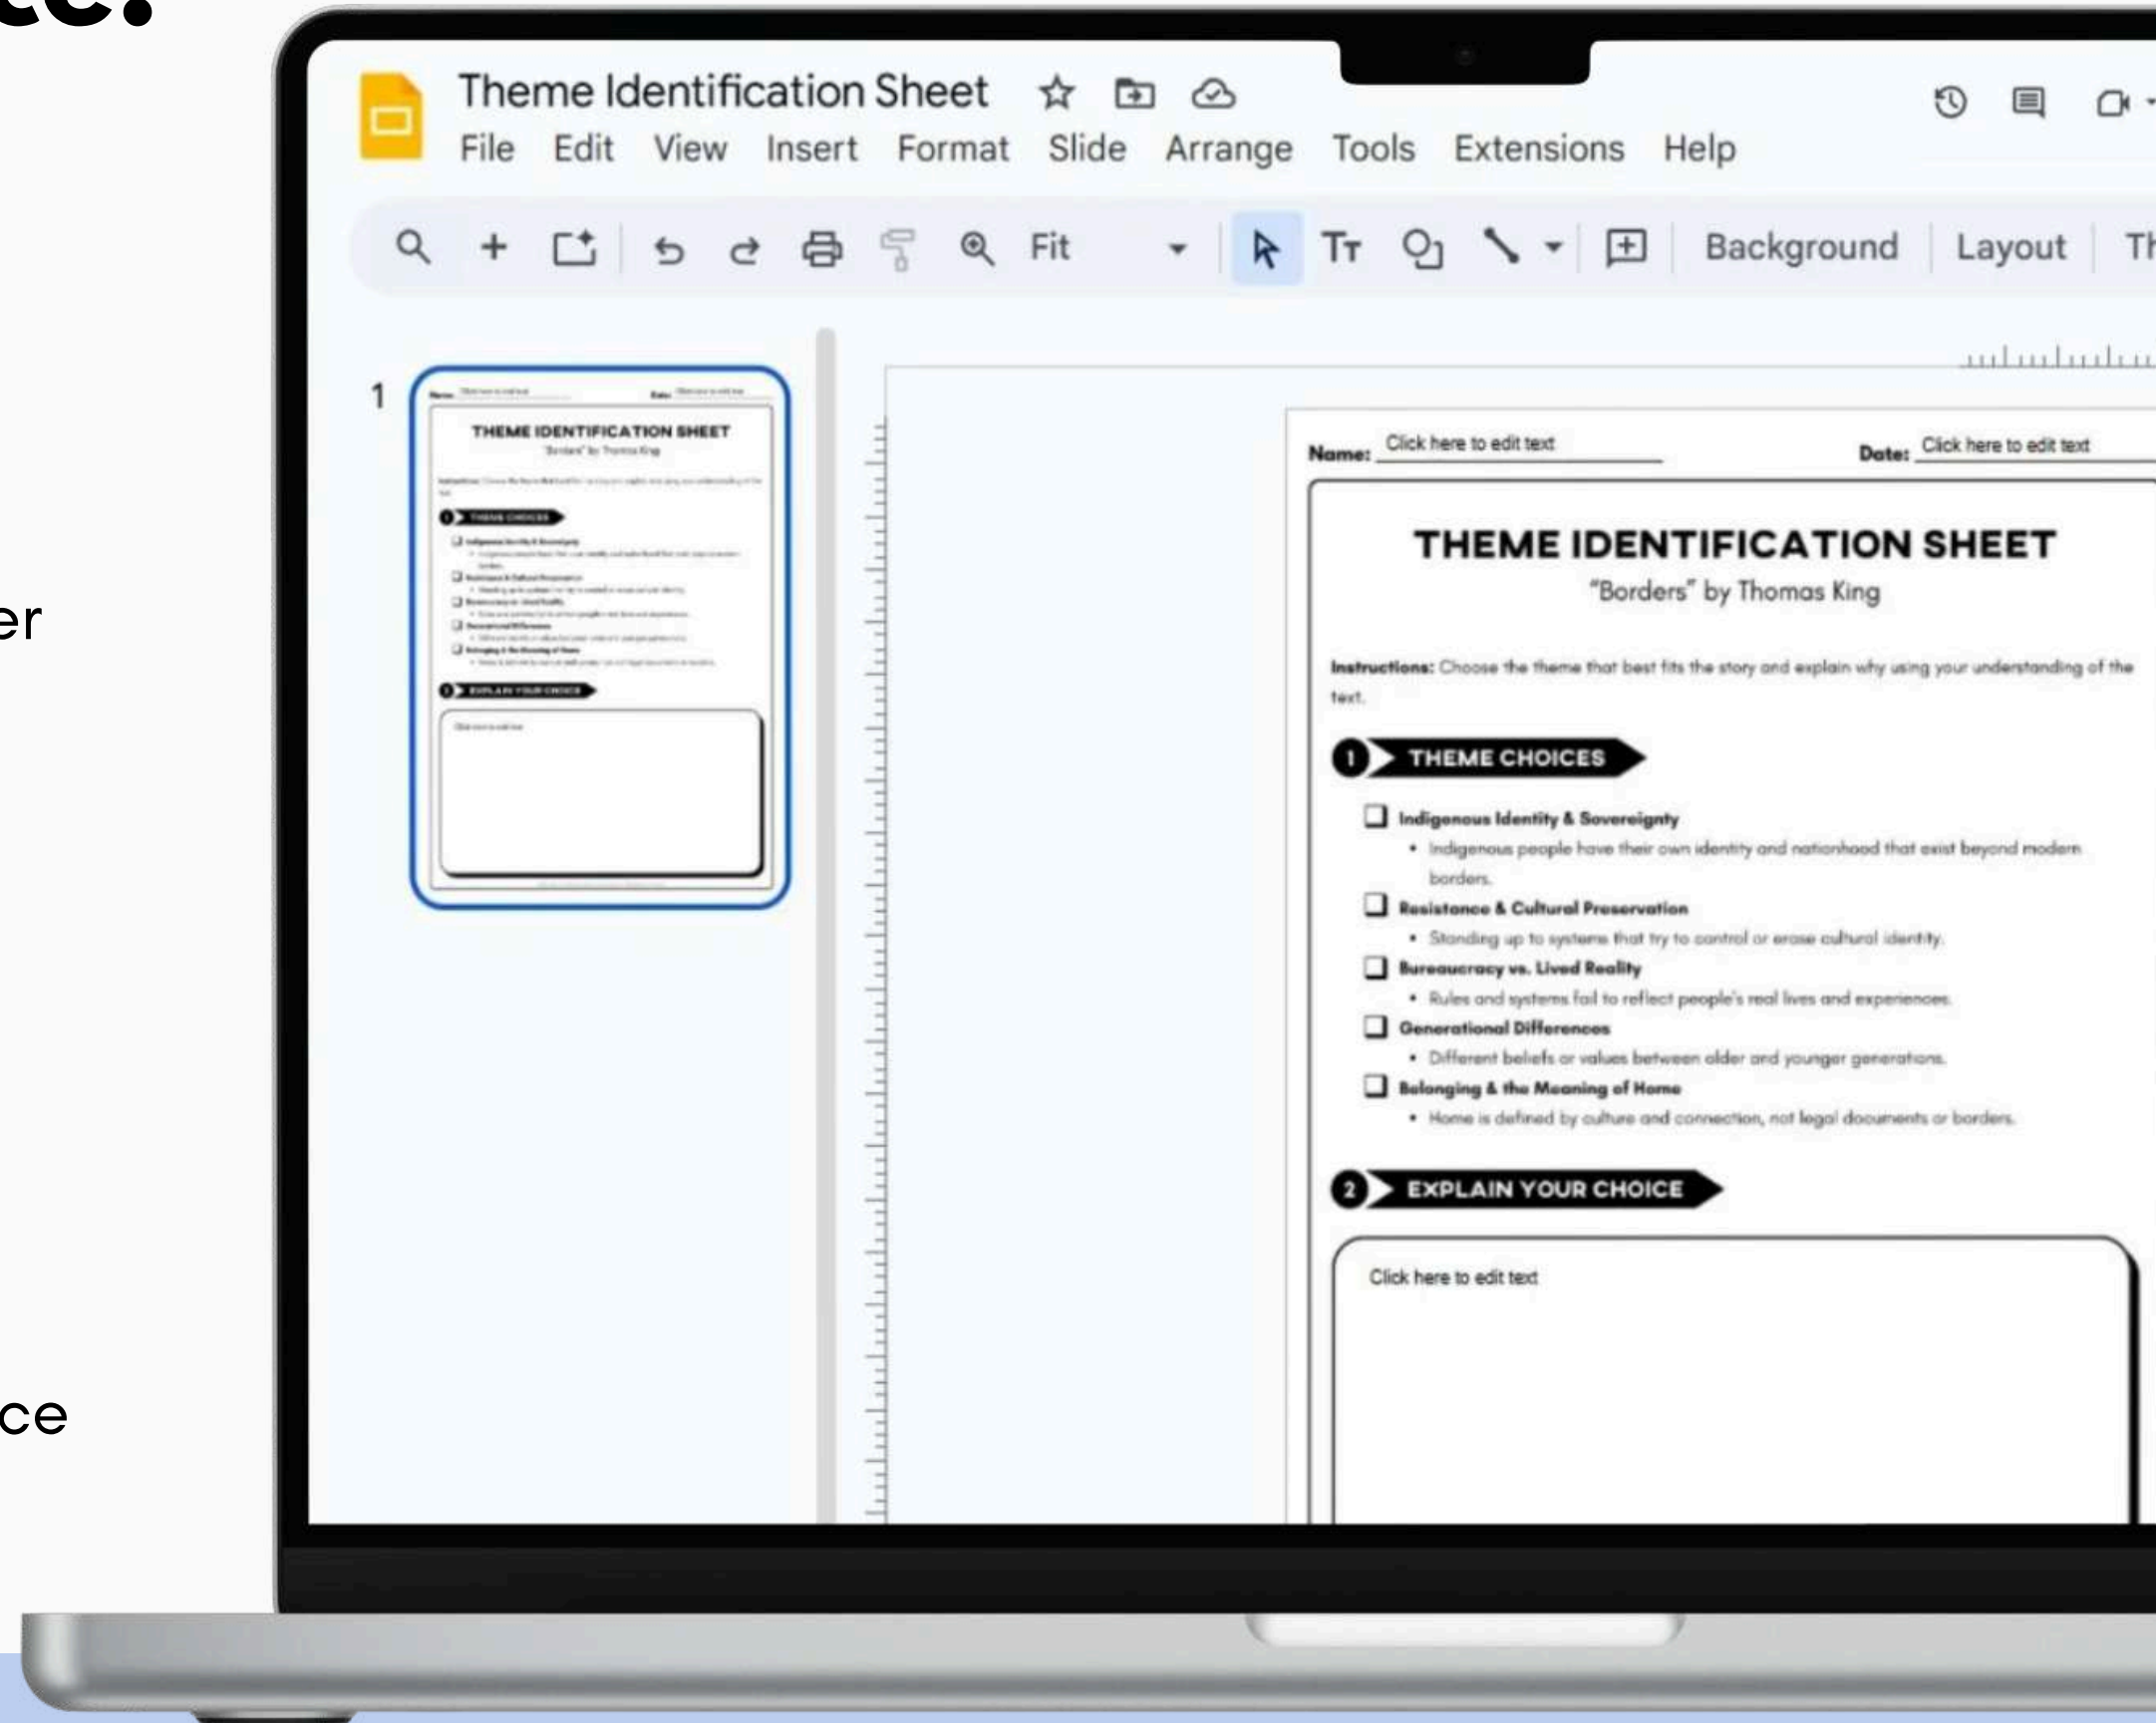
ce:

er

ce

Theme Identification Sheet

File Edit View Insert Format Slide Arrange Tools Extensions Help

Fit

Background Layout Th

1

Name: Click here to edit text

Date: Click here to edit text

THEME IDENTIFICATION SHEET

"Borders" by Thomas King

Instructions: Choose the theme that best fits the story and explain why using your understanding of the text.

1 THEME CHOICES

Indigenous Identity & Sovereignty
• Indigenous people have their own identity and nationhood that exist beyond modern borders.

Resistance & Cultural Preservation
• Standing up to systems that try to control or erase cultural identity.

Bureaucracy vs. Lived Reality
• Rules and systems fail to reflect people's real lives and experiences.

Generational Differences
• Different beliefs or values between older and younger generations.

Belonging & the Meaning of Home
• Home is defined by culture and connection, not legal documents or borders.

2 EXPLAIN YOUR CHOICE

Click here to edit text